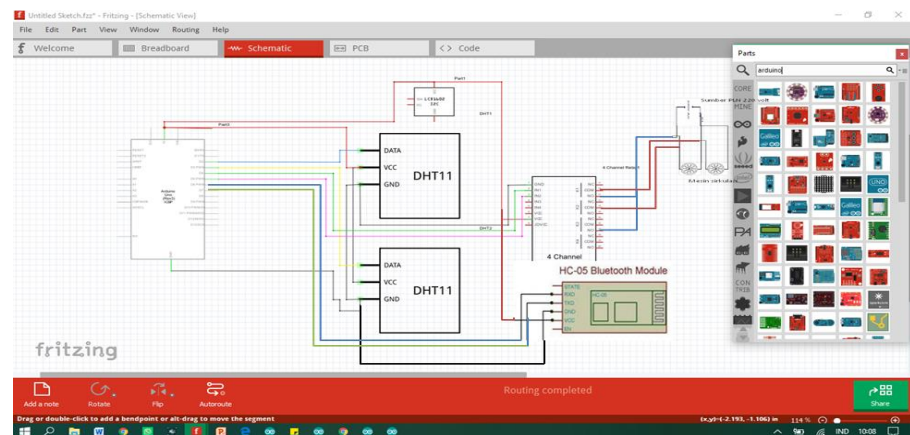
Untitled Sketch.fzz* - Fritzing - [Schematic View]

File Edit Part View Window Routing Help

Welcome Breadboard Schematic PCB Code

Parts

arduino

CORE

MINE

CON TRIB

Part1

DHT1

Sumber PLN 220 volt

4 Channel Relay

Mesin sirkulasi

DATA
VCC
GND
DHT11

DATA
VCC
GND
DHT11

4 Channel

HC-05 Bluetooth Module

STATE
RXD
TXD
GND
VCC
EN

HC-05

DHT2

fritzing

Add a note Rotate Flip Autoroute

Routing completed

Share

Drag or double-click to add a bendpoint or alt-drag to move the segment

(x,y)=(-2.193, -1.106) in 114 %

IND 10:08